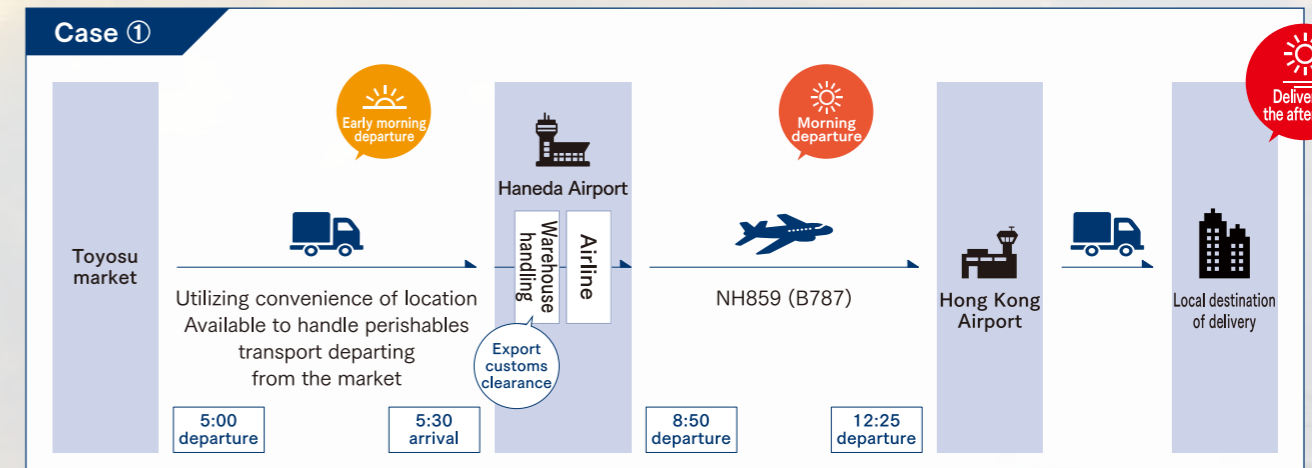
Case ①

Early morning departure

Morning departure

Delive the after

Toyosu market

Haneda Airport

Warehouse handling

Airline

Utilizing convenience of location Available to handle perishables transport departing from the market

Export customs clearance

NH859 (B787)

Hong Kong Airport

Local destination of delivery

5:00 departure

5:30 arrival

8:50 departure

12:25 departure